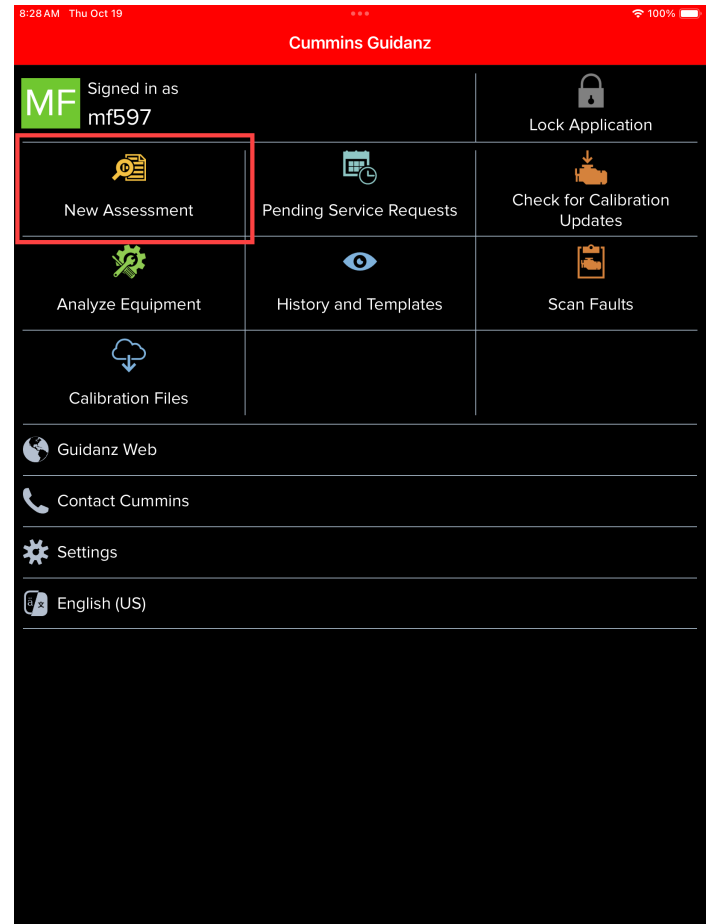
8:28 AM Thu Oct 19
100%

Cummins Guidanz

MF Signed in as
mf597

Lock Application

New Assessment

Pending Service Requests

Check for Calibration Updates

Analyze Equipment

History and Templates

Scan Faults

Calibration Files

Guidanz Web

Contact Cummins

Settings

English (US)